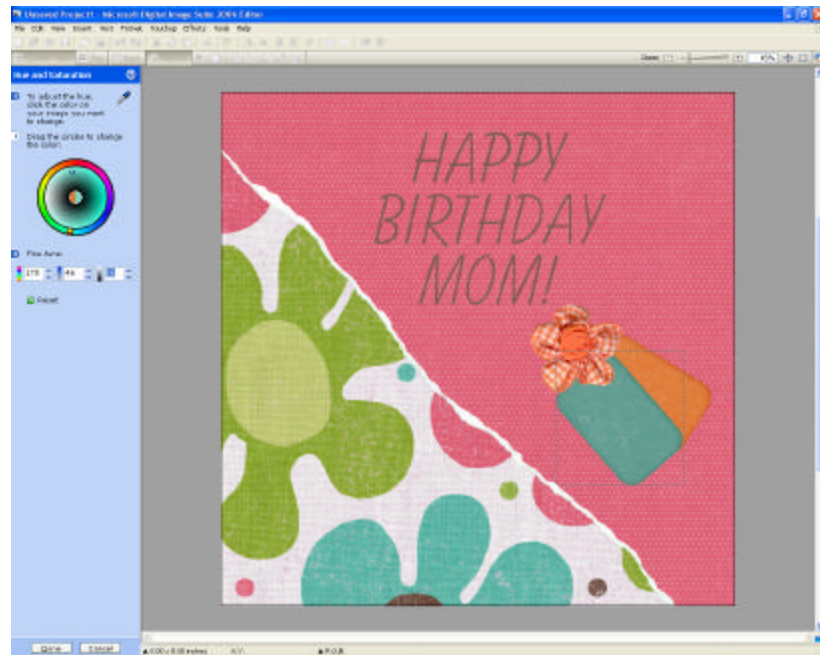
Unsaved Project1 - Microsoft Digital Image Suite 2006 Editor

File Edit View Insert Text Format Touchup Effects Tools Help

Hue and Saturation

To adjust the hue, click the color on your image you want to change.

Drag the circle to change the color.

Fine-tune

175 46

Reset

Done Cancel

HAPPY BIRTHDAY MOM!

Zoom